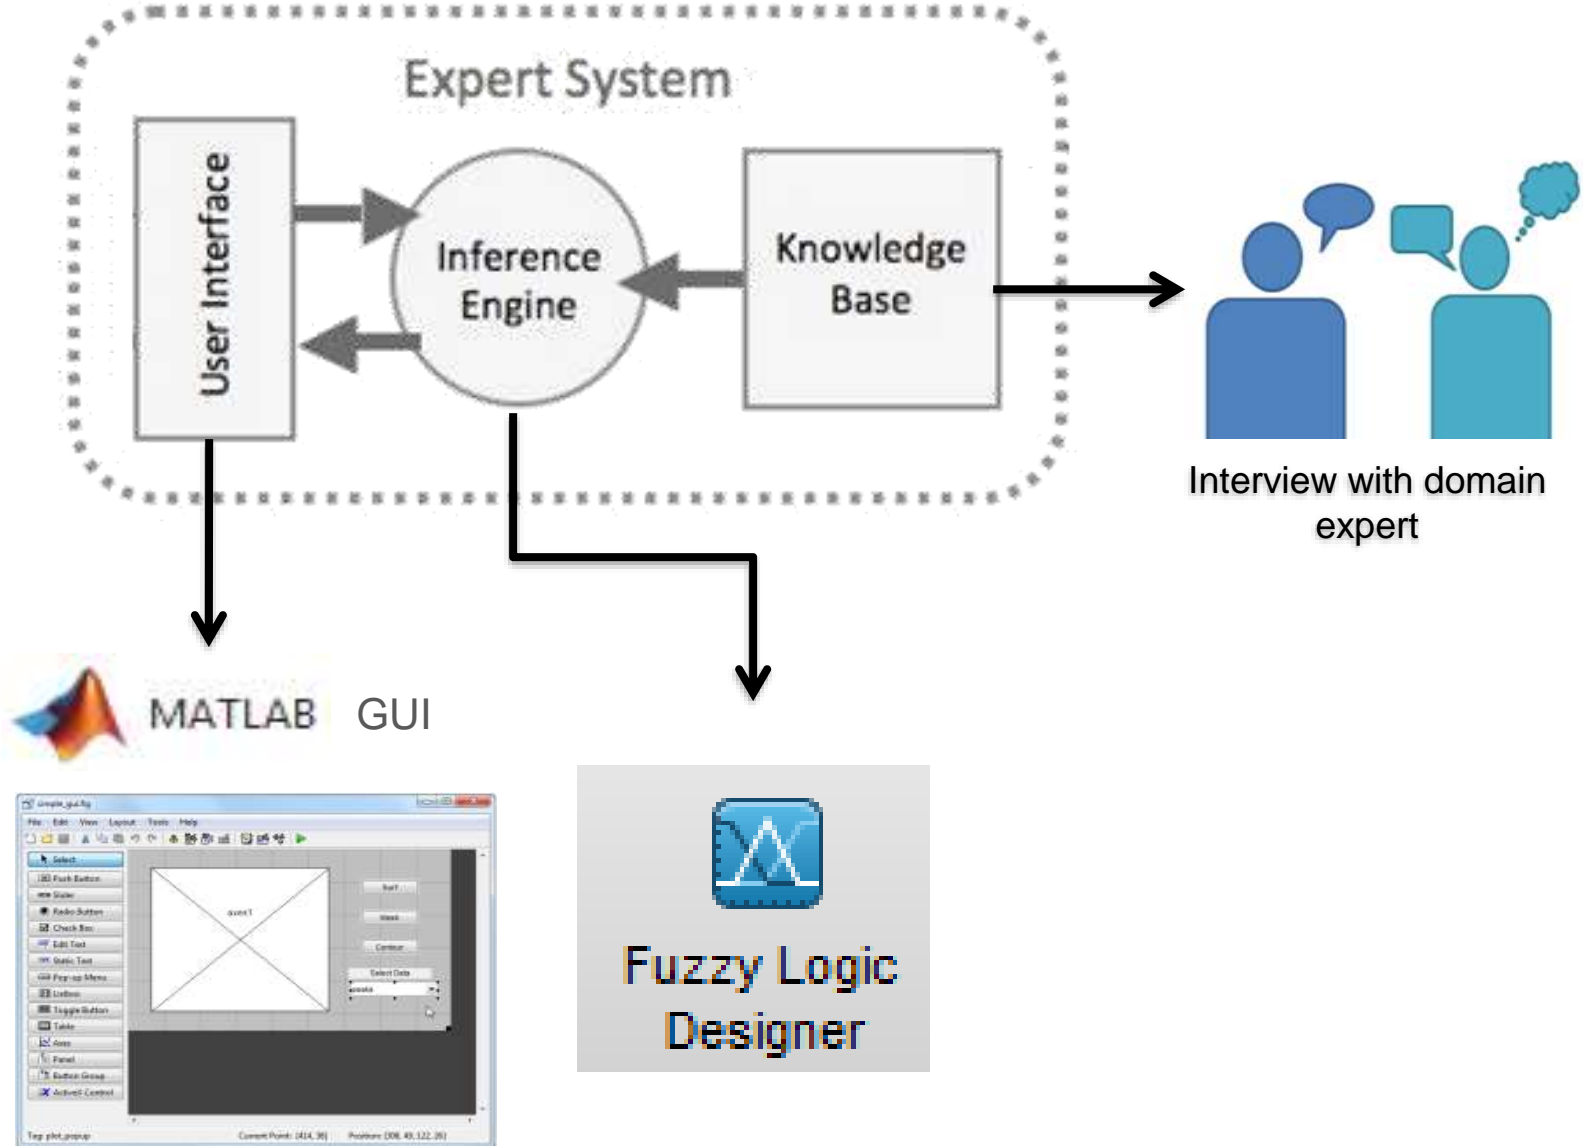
Expert System

User Interface

Inference Engine

Knowledge Base

Interview with domain expert

MATLAB GUI

simple_gui.fig

File Edit View Layout Tools Help

Select
Push Button
Slider
Radio Button
Check Box
Edit Text
Static Text
Pop-up Menu
Listbox
Toggle Button
Table
Axes
Panel
Button Group
ActiveX Control

axes1

Surf
Mesh
Contour
Select Data
peaks

Tag: plot_popup Current Point: [414, 38] Position: [306, 49, 122, 26]

Fuzzy Logic Designer